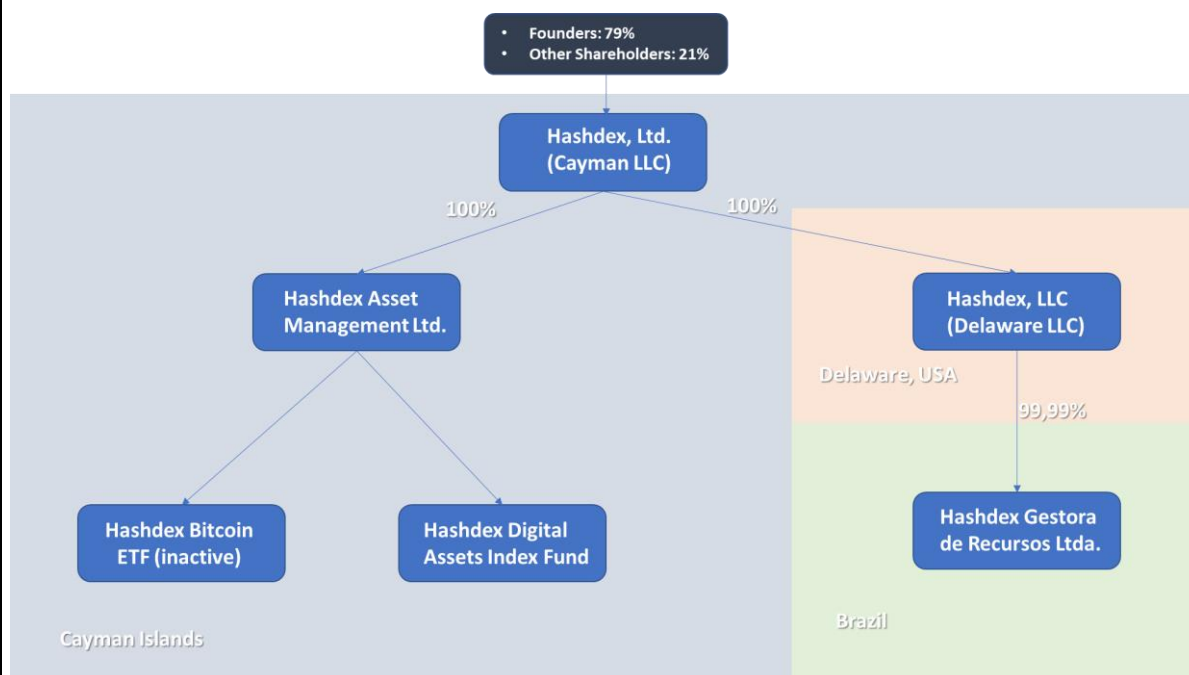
• Founders: 79%
• Other Shareholders: 21%

Hashdex, Ltd. (Cayman LLC)

100%

100%

Hashdex Asset Management Ltd.

Hashdex, LLC (Delaware LLC)

Delaware, USA

99,99%

Hashdex Bitcoin ETF (inactive)

Hashdex Digital Assets Index Fund

Hashdex Gestora de Recursos Ltda.

Brazil

Cayman Islands